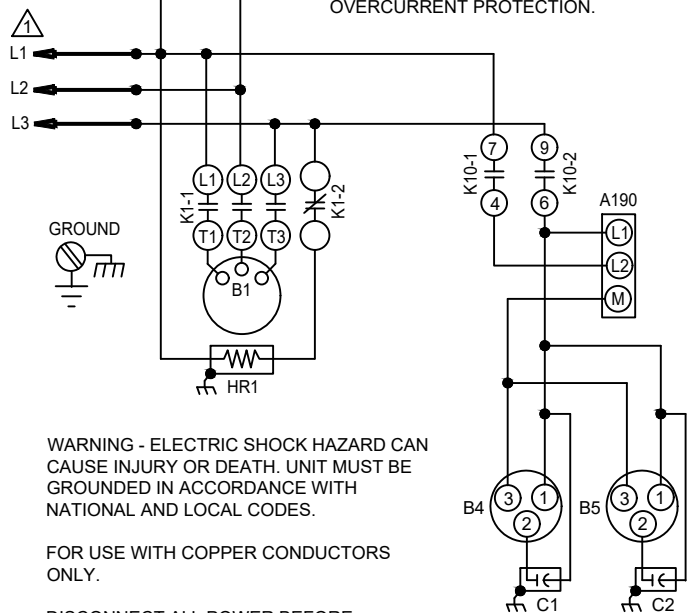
OVERCURRENT PROTECTION.

1

L1

L2

L3

L1 L2 L3

K1-1

K1-2

T1 T2 T3

B1

HR1

GROUND

7

K10-1

4

9

K10-2

6

A190

L1

L2

M

B4

3 1

2

C1

B5

3 1

2

C2

WARNING - ELECTRIC SHOCK HAZARD CAN CAUSE INJURY OR DEATH. UNIT MUST BE GROUNDED IN ACCORDANCE WITH NATIONAL AND LOCAL CODES.

FOR USE WITH COPPER CONDUCTORS ONLY.

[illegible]